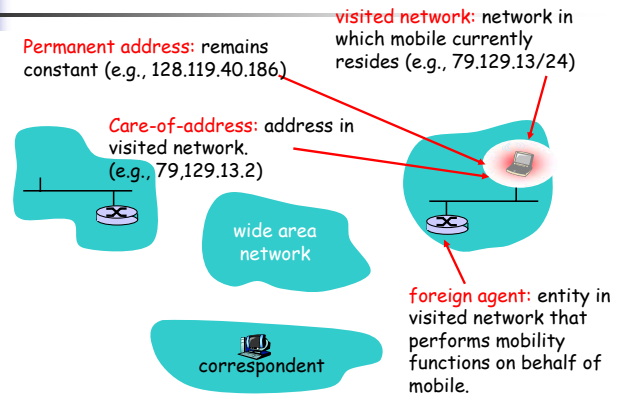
visited network: network in which mobile currently resides (e.g., 79.129.13/24)

Permanent address: remains constant (e.g., 128.119.40.186)

Care-of-address: address in visited network. (e.g., 79,129.13.2)

wide area network

foreign agent: entity in visited network that performs mobility functions on behalf of mobile.

correspondent